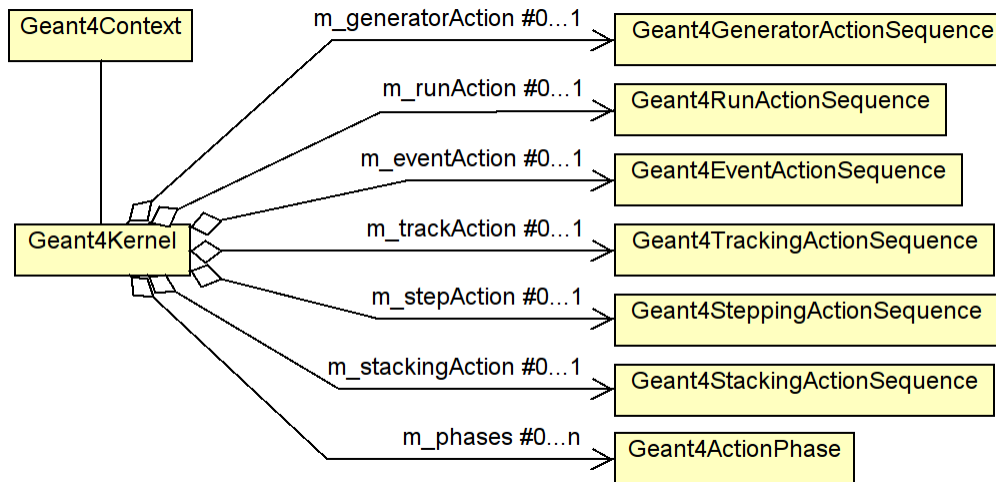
Geant4Context

m_generatorAction #0...1
Geant4GeneratorActionSequence

m_runAction #0...1
Geant4RunActionSequence

m_eventAction #0...1
Geant4EventActionSequence

Geant4Kernel

m_trackAction #0...1
Geant4TrackingActionSequence

m_stepAction #0...1
Geant4SteppingActionSequence

m_stackingAction #0...1
Geant4StackingActionSequence

m_phases #0...n
Geant4ActionPhase